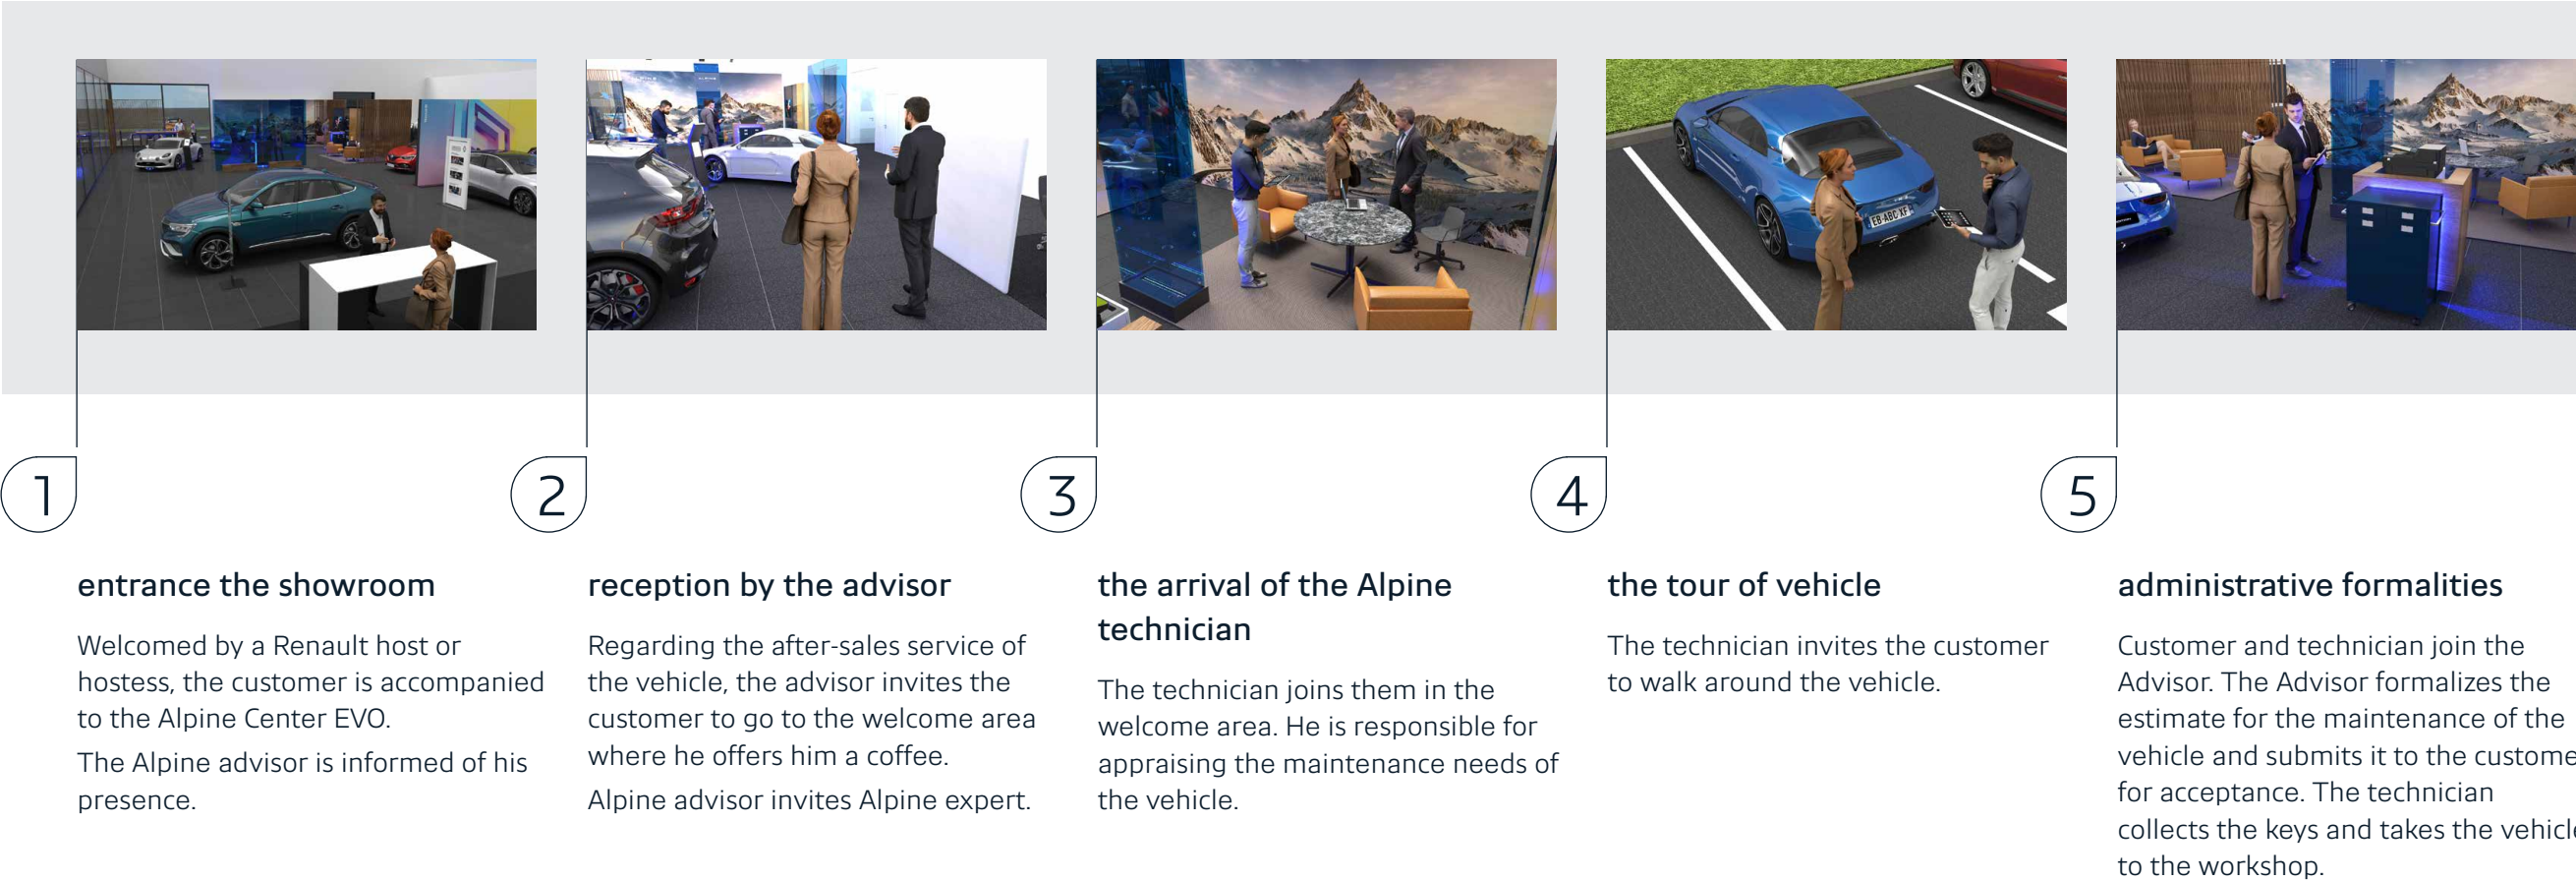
1

entrance the showroom

Welcomed by a Renault host or hostess, the customer is accompanied to the Alpine Center EVO.

The Alpine advisor is informed of his presence.

2

reception by the advisor

Regarding the after-sales service of the vehicle, the advisor invites the customer to go to the welcome area where he offers him a coffee.

Alpine advisor invites Alpine expert.

3

the arrival of the Alpine technician

The technician joins them in the welcome area. He is responsible for appraising the maintenance needs of the vehicle.

4

the tour of vehicle

The technician invites the customer to walk around the vehicle.

5

administrative formalities

Customer and technician join the Advisor. The Advisor formalizes the estimate for the maintenance of the vehicle and submits it to the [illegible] for acceptance. The technician collects the keys and takes the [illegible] to the workshop.